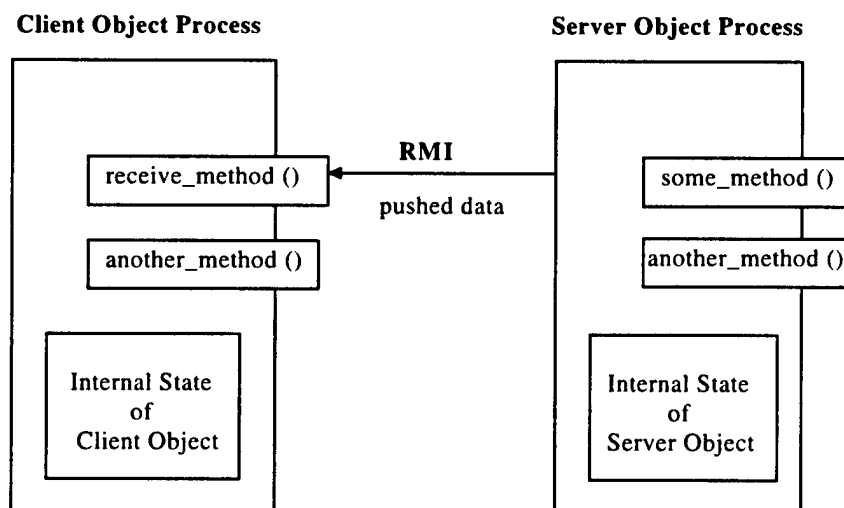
Client Object Process

Server Object Process

RMI

pushed data

receive_method ()

another_method ()

Internal State of Client Object

some_method ()

another_method ()

Internal State of Server Object